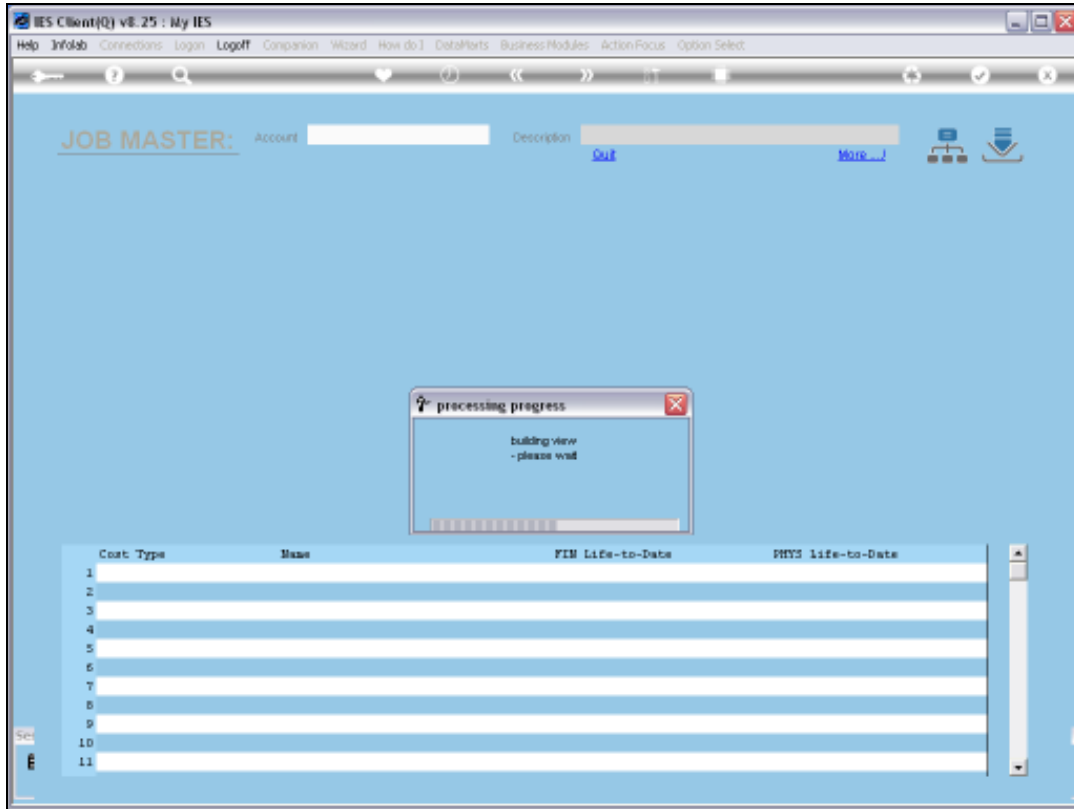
IES Client(Q) v8.25 : My IES

Help Infolab Connections Logon Logoff Companion Wizard How do I DataMarts Business Modules Action Focus Option Select

JOB MASTER: Account Description

Quit More...

processing progress

building view
- please wait

| | Cost Type | Name | FIN Life-to-Date | PHYS Life-to-Date |
|---|---|---|---|---|
| 1 | | | | |
| 2 | | | | |
| 3 | | | | |
| 4 | | | | |
| 5 | | | | |
| 6 | | | | |
| 7 | | | | |
| 8 | | | | |
| 9 | | | | |
| 10 | | | | |
| 11 | | | | |

Se
E